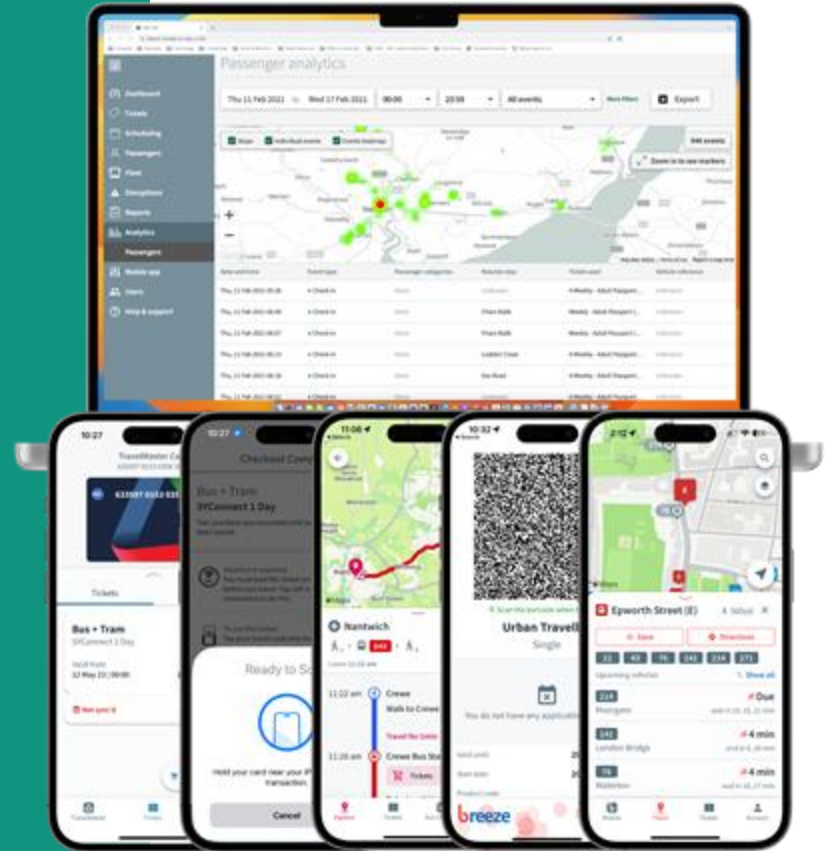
Passenger analytics

Thu 11 Feb 2021 — Wed 17 Feb 2021 00:00 23:59 All events More filters Export

Stops Individual events Events heatmap

Zoom in to see markers

Dashboard
Tickets
Scheduling
Passengers
Fleet
Disruptions
Reports
Analytics
Passengers
Mobile app
Users
Help & support

10:27
TravelMaster Ca
Tickets
Bus + Tram
SYConnect 1 Day
12 May 23 | 00:00
Not sync'd
TravelMaster
Tickets

10:27
Checkout Conf
Bus + Tram
SYConnect 1 Day
Ready to Sc
Hold your card near your iP transaction.
Cancel

11:06
Nantwich
Crewe
Walk to Crewe
Crewe Bus Sta
11:22 am
11:28 am
Tickets
Explore

10:32
Urban Travell
Single
You do not have any applicati
breeze

2:12
Epworth Street (E)
Save
Directions
Upcoming vehicles
Show all
Moorgate
Due
London Bridge
4 min
Waterloo
4 min